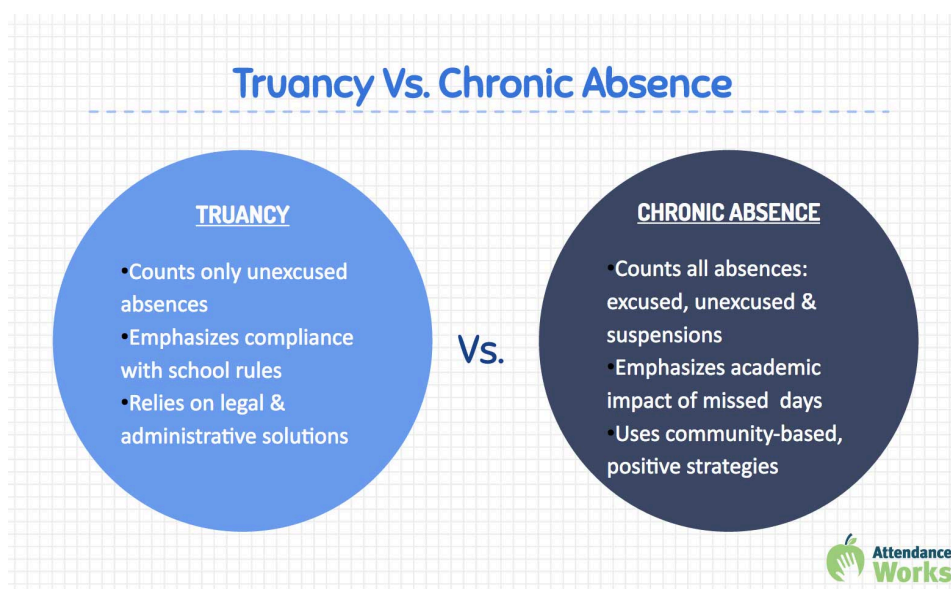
Truancy Vs. Chronic Absence

TRUANCY

•Counts only unexcused absences
•Emphasizes compliance with school rules
•Relies on legal & administrative solutions

Vs.

CHRONIC ABSENCE

•Counts all absences: excused, unexcused & suspensions
•Emphasizes academic impact of missed days
•Uses community-based, positive strategies

Attendance Works